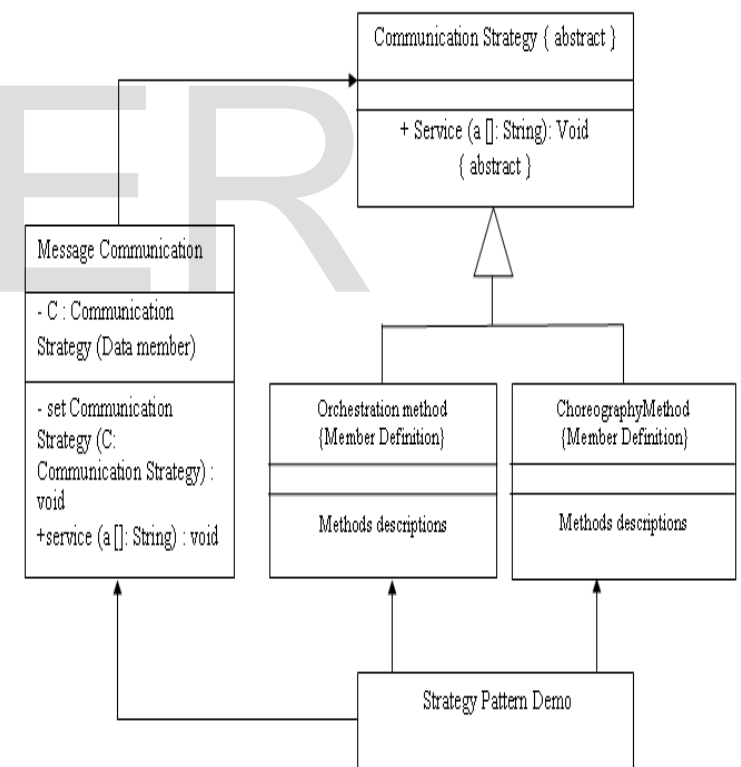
Communication Strategy { abstract }

+ Service (a []: String): Void { abstract }

Message Communication

- C : Communication Strategy (Data member)

- set Communication Strategy (C: Communication Strategy) : void
+service (a []: String) : void

Orchestration method {Member Definition}

Methods descriptions

ChoreographyMethod {Member Definition}

Methods descriptions

Strategy Pattern Demo